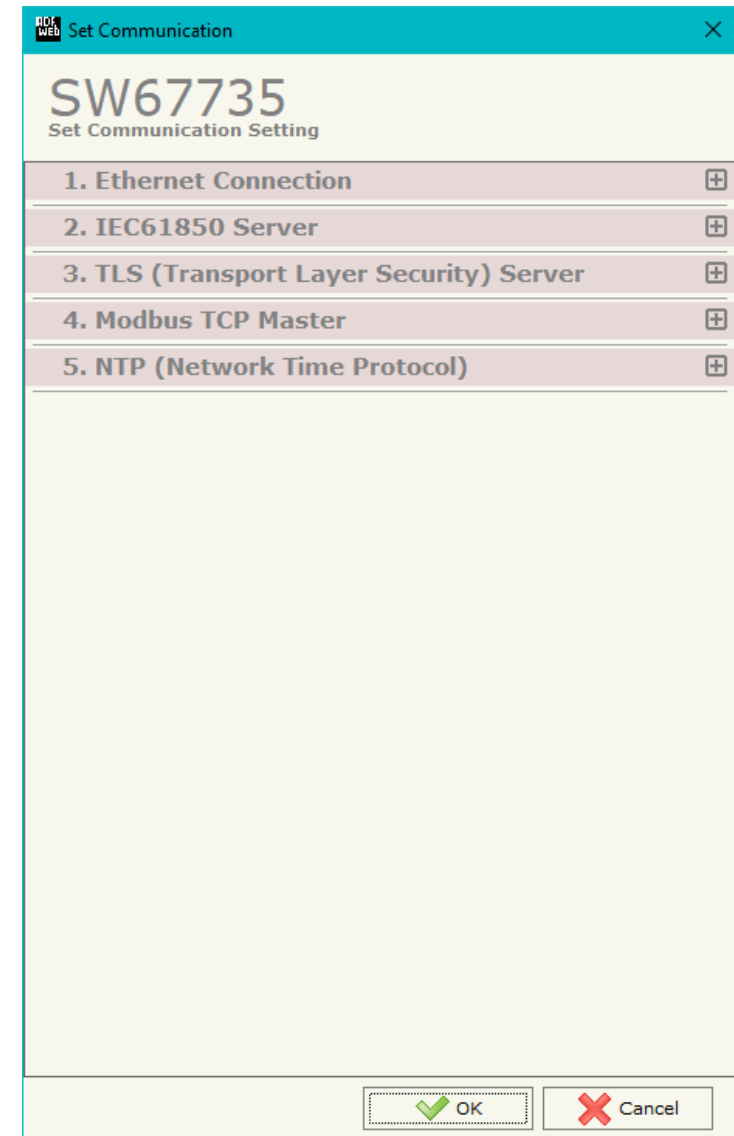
ADF web Set Communication

SW67735
Set Communication Setting

1. Ethernet Connection

2. IEC61850 Server

3. TLS (Transport Layer Security) Server

4. Modbus TCP Master

5. NTP (Network Time Protocol)

OK

Cancel